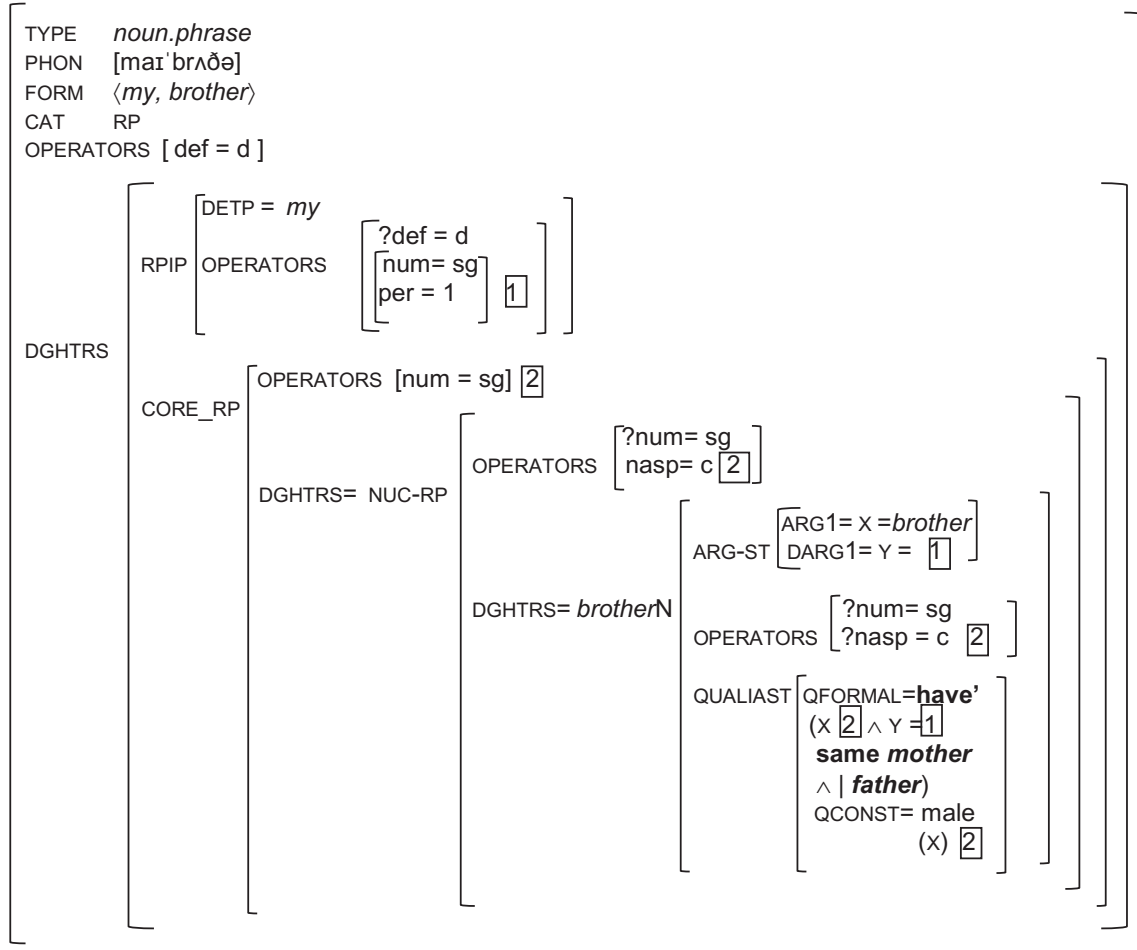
TYPE *noun.phrase*
PHON [maɪˈbrʌðə]
FORM ⟨*my, brother*⟩
CAT RP
OPERATORS [ def = d ]

DGHTRS

RPIP
DETP = *my*
OPERATORS
?def = d
num= sg
per = 1
1

CORE_RP
OPERATORS [num = sg] 2

DGHTRS= NUC-RP
OPERATORS
?num= sg
nasp= c 2

DGHTRS= *brother*N
ARG-ST
ARG1= X =*brother*
DARG1= Y = 1

OPERATORS
?num= sg
?nasp = c 2

QUALIAST
QFORMAL=**have'**
(X 2 ∧ Y =1
**same *mother***
∧ | ***father***)
QCONST= male
(X) 2